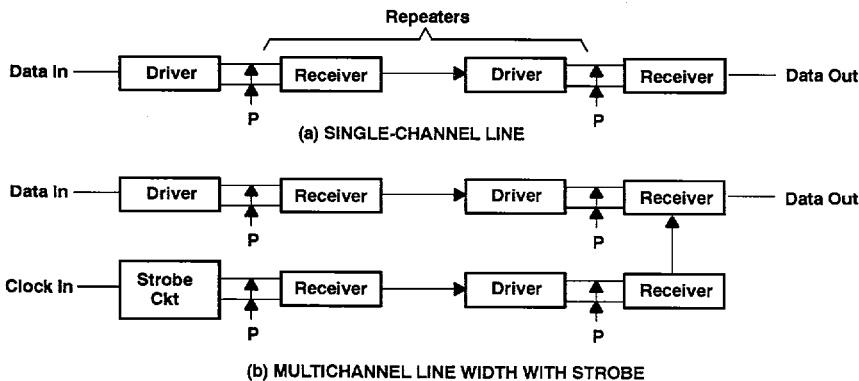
Repeaters

Data In

Driver

Receiver

Driver

Receiver

Data Out

P

P

(a) SINGLE-CHANNEL LINE

Data In

Driver

Receiver

Driver

Receiver

Data Out

P

P

Clock In

Strobe Ckt

Receiver

Driver

Receiver

P

P

(b) MULTICHANNEL LINE WIDTH WITH STROBE